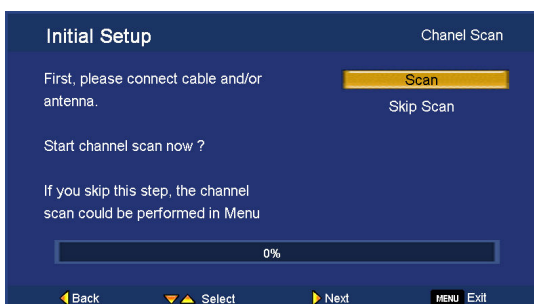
Initial Setup

Chanel Scan

First, please connect cable and/or antenna.

Scan

Skip Scan

Start channel scan now ?

If you skip this step, the channel scan could be performed in Menu

0%

Back

Select

Next

MENU Exit